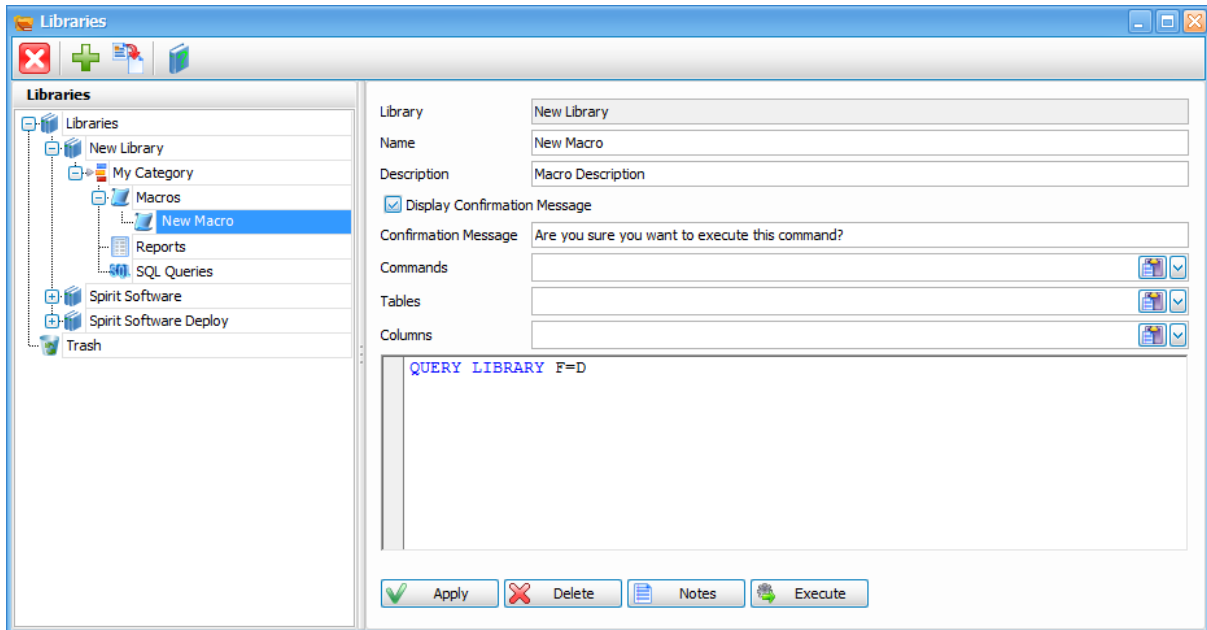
Libraries

Libraries

Libraries
New Library
My Category
Macros
New Macro
Reports
SQL Queries
Spirit Software
Spirit Software Deploy
Trash

Library New Library
Name New Macro
Description Macro Description
Display Confirmation Message
Confirmation Message Are you sure you want to execute this command?
Commands
Tables
Columns

QUERY LIBRARY F=D

Apply Delete Notes Execute